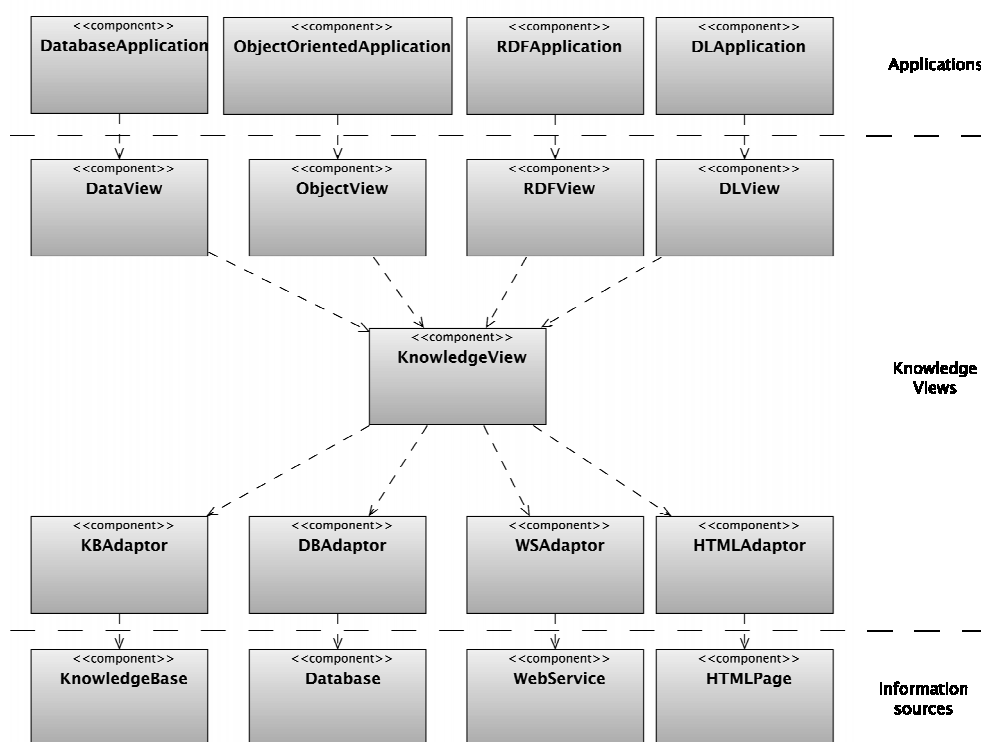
<<component>>
DatabaseApplication

<<component>>
ObjectOrientedApplication

<<component>>
RDFApplication

<<component>>
DLApplication

Applications

<<component>>
DataView

<<component>>
ObjectView

<<component>>
RDFView

<<component>>
DLView

<<component>>
KnowledgeView

Knowledge Views

<<component>>
KBAdaptor

<<component>>
DBAdaptor

<<component>>
WSAdaptor

<<component>>
HTMLAdaptor

<<component>>
KnowledgeBase

<<component>>
Database

<<component>>
WebService

<<component>>
HTMLPage

Information sources